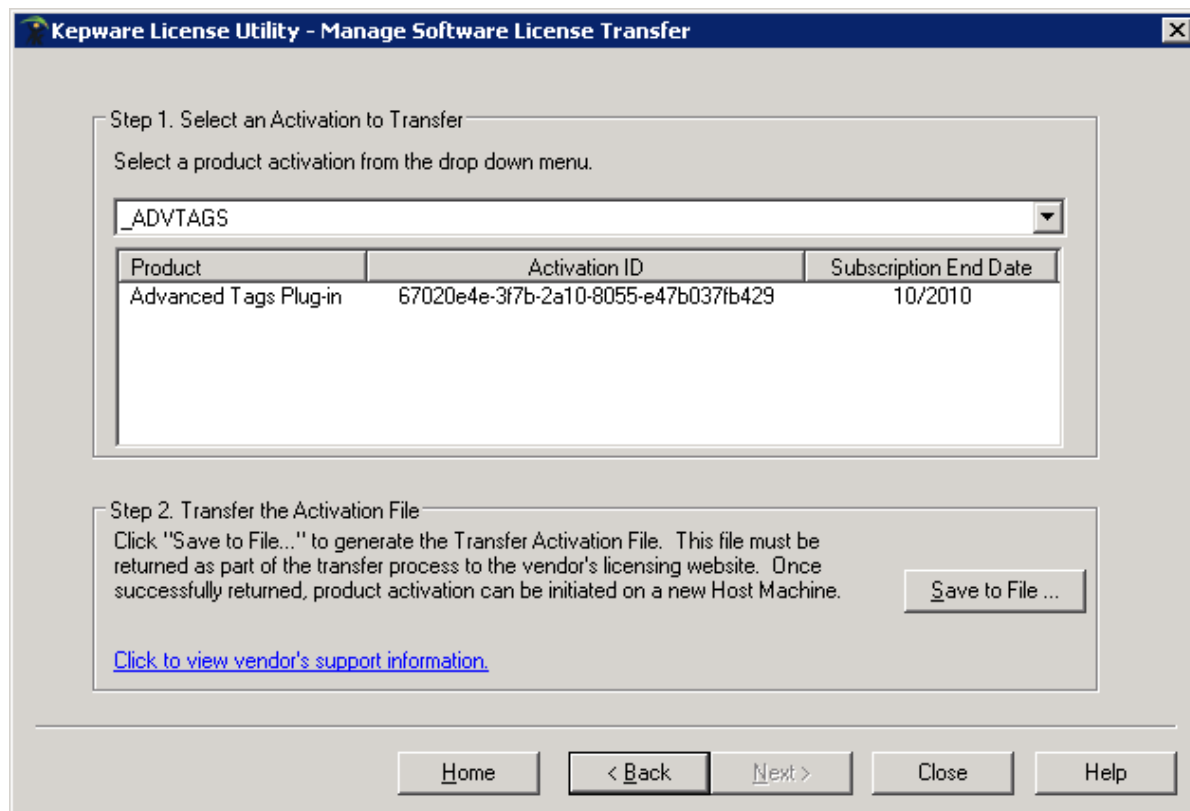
Kepware License Utility - Manage Software License Transfer

Step 1. Select an Activation to Transfer

Select a product activation from the drop down menu.

_ADVTAGS

| Product | Activation ID | Subscription End Date |
|---|---|---|
| Advanced Tags Plug-in | 67020e4e-3f7b-2a10-8055-e47b037fb429 | 10/2010 |

Step 2. Transfer the Activation File

Click "Save to File..." to generate the Transfer Activation File. This file must be returned as part of the transfer process to the vendor's licensing website. Once successfully returned, product activation can be initiated on a new Host Machine.

Save to File ...

Click to view vendor's support information.

Home
< Back
Next >
Close
Help